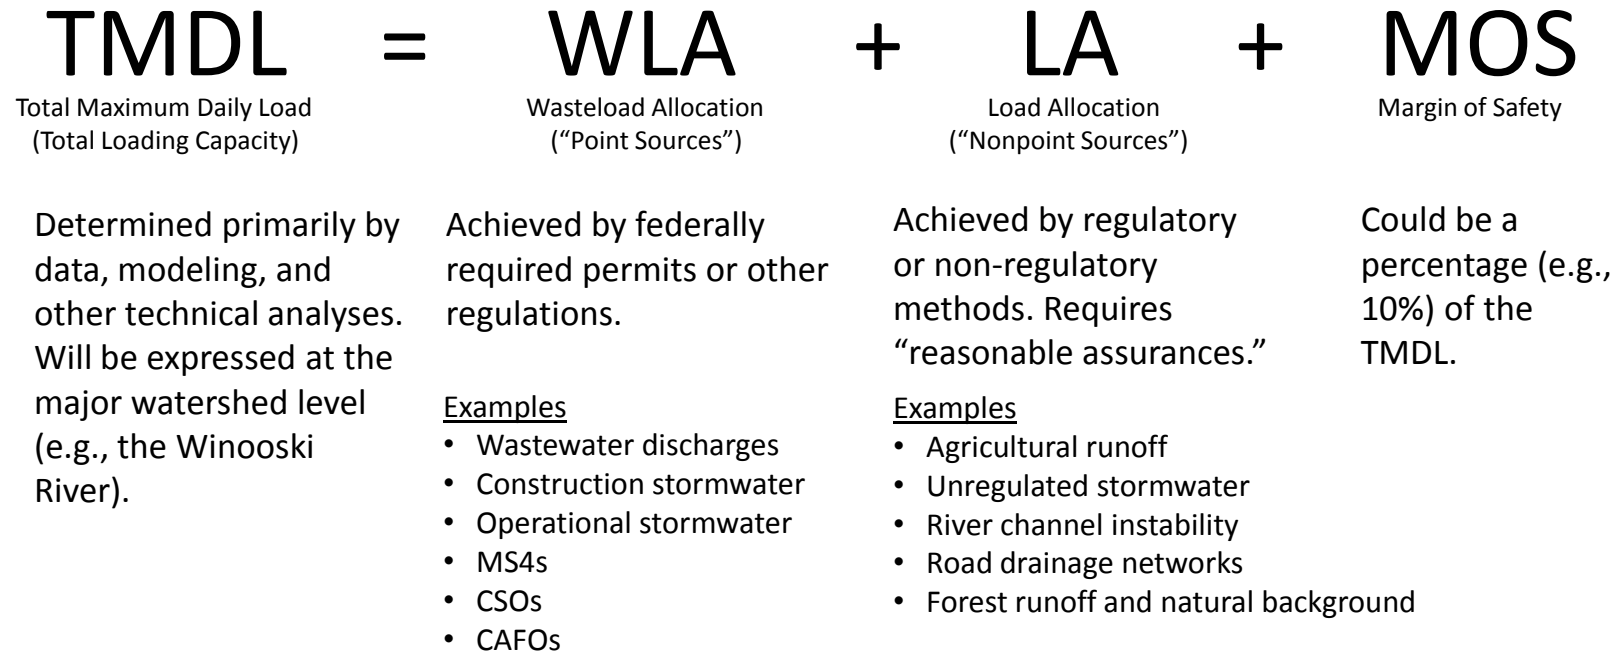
TMDL = WLA + LA + MOS

Total Maximum Daily Load
(Total Loading Capacity)

Wasteload Allocation
("Point Sources")

Load Allocation
("Nonpoint Sources")

Margin of Safety

Determined primarily by data, modeling, and other technical analyses. Will be expressed at the major watershed level (e.g., the Winooski River).

Achieved by federally required permits or other regulations.

Examples
• Wastewater discharges
• Construction stormwater
• Operational stormwater
• MS4s
• CSOs
• CAFOs

Achieved by regulatory or non-regulatory methods. Requires "reasonable assurances."

Examples
• Agricultural runoff
• Unregulated stormwater
• River channel instability
• Road drainage networks
• Forest runoff and natural background

Could be a percentage (e.g., 10%) of the TMDL.